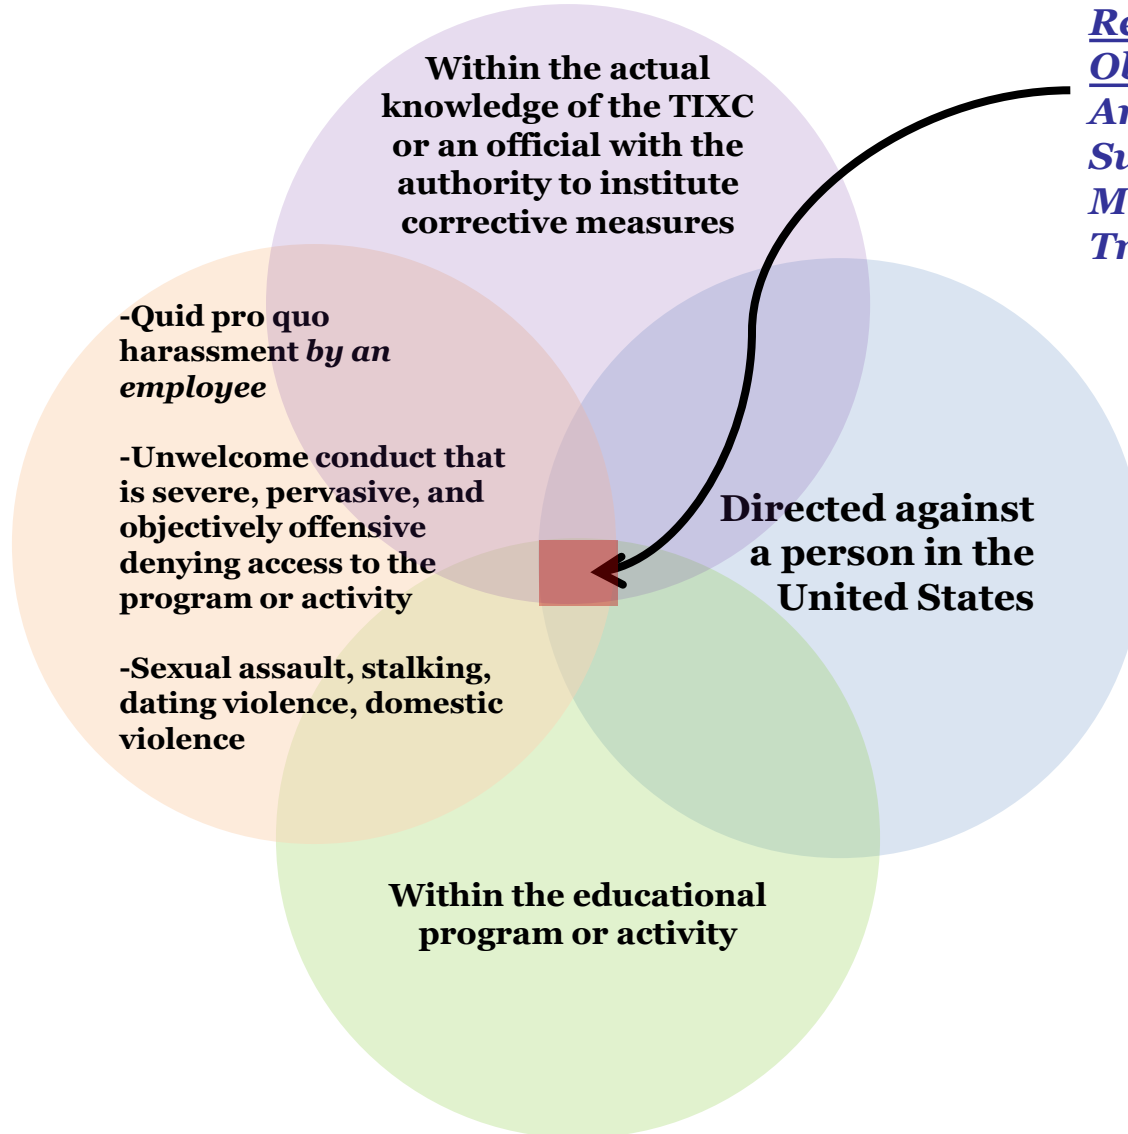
Re
Ol
Ar
Su
M
Tr

Within the actual knowledge of the TIXC or an official with the authority to institute corrective measures

-Quid pro quo harassment *by an employee*

-Unwelcome conduct that is severe, pervasive, and objectively offensive denying access to the program or activity

-Sexual assault, stalking, dating violence, domestic violence

Directed against a person in the United States

Within the educational program or activity